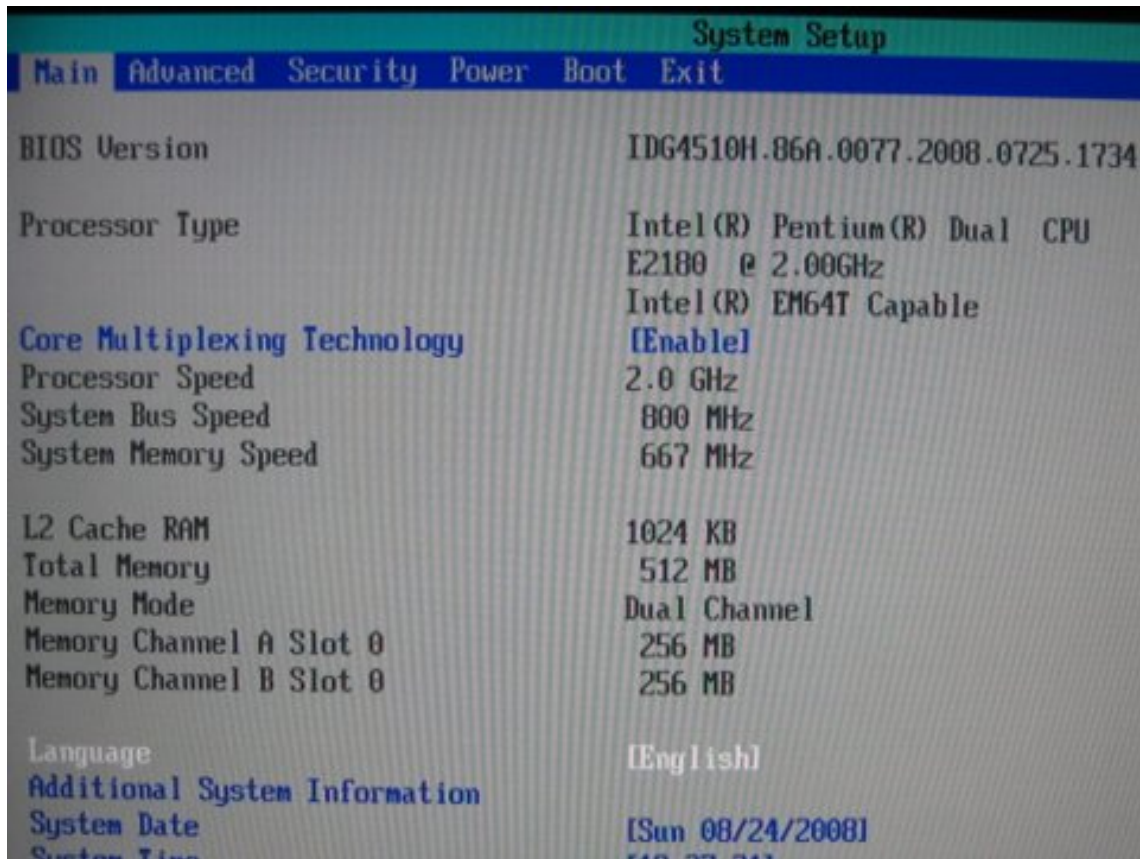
System Setup

Main Advanced Security Power Boot Exit

BIOS Version IDG4510H.86A.0077.2008.0725.1734

Processor Type Intel(R) Pentium(R) Dual CPU E2180 @ 2.00GHz Intel(R) EM64T Capable

Core Multiplexing Technology [Enable]
Processor Speed 2.0 GHz
System Bus Speed 800 MHz
System Memory Speed 667 MHz

L2 Cache RAM 1024 KB
Total Memory 512 MB
Memory Mode Dual Channel
Memory Channel A Slot 0 256 MB
Memory Channel B Slot 0 256 MB

Language [English]
Additional System Information
System Date [Sun 08/24/2008]
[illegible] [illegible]